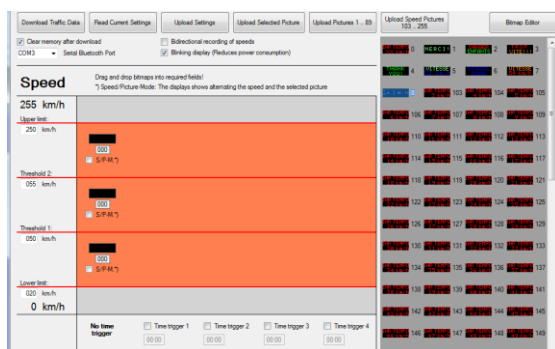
Download Traffic Data | Read Current Settings | Upload Settings | Upload Selected Picture | Upload Pictures 1 .. 85 | Upload Speed Pictures 103 .. 255 | Bitmap Editor

Clear memory after download
COM3 Serial Bluetooth Port
Bidirectional recording of speeds
Blinking display (Reduces power consumption)

Speed
Drag and drop bitmaps into required fields!
*) Speed/Picture Mode: The displays shows alternating the speed and the selected picture

255 km/h
Upper limit:
250 km/h
000
S/P-M.*)
Threshold 2:
055 km/h
000
S/P-M.*)
Threshold 1:
050 km/h
000
S/P-M.*)
Lower limit:
020 km/h
0 km/h

No time trigger
Time trigger 1 00:00
Time trigger 2 00:00
Time trigger 3 00:00
Time trigger 4 00:00

0 MERCI 1 2 3
4 VITESSE 5 6 7
103 104 105
106 107 108 109
110 111 112 113
114 115 116 117
118 119 120 121
122 123 124 125
126 127 128 129
130 131 132 133
134 135 136 137
138 139 140 141
142 143 144 145
146 147 148 149